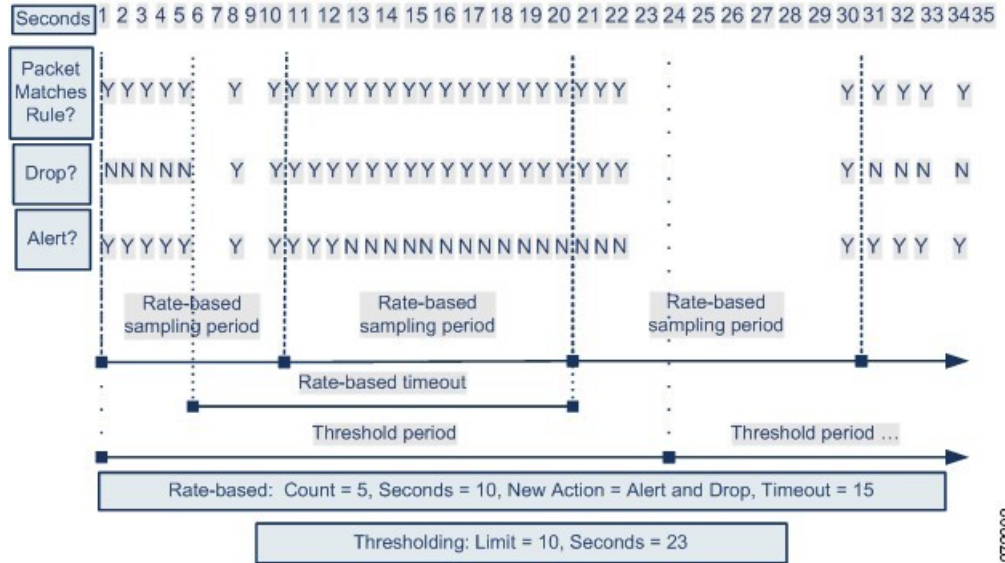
Seconds 1 2 3 4 5 6 7 8 9 10 11 12 13 14 15 16 17 18 19 20 21 22 23 24 25 26 27 28 29 30 31 32 33 34 35

Packet Matches Rule? Y Y Y Y Y Y Y Y Y Y Y Y Y Y Y Y Y Y Y Y Y Y Y Y Y Y Y Y

Drop? N N N N N Y Y Y Y Y Y Y Y Y Y Y Y Y Y Y Y Y Y Y Y N N N N

Alert? Y Y Y Y Y Y Y Y Y Y N N N N N N N N N N N N N N Y Y Y Y Y

Rate-based sampling period

Rate-based sampling period

Rate-based sampling period

Rate-based timeout

Threshold period

Threshold period ...

Rate-based: Count = 5, Seconds = 10, New Action = Alert and Drop, Timeout = 15

Thresholding: Limit = 10, Seconds = 23

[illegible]